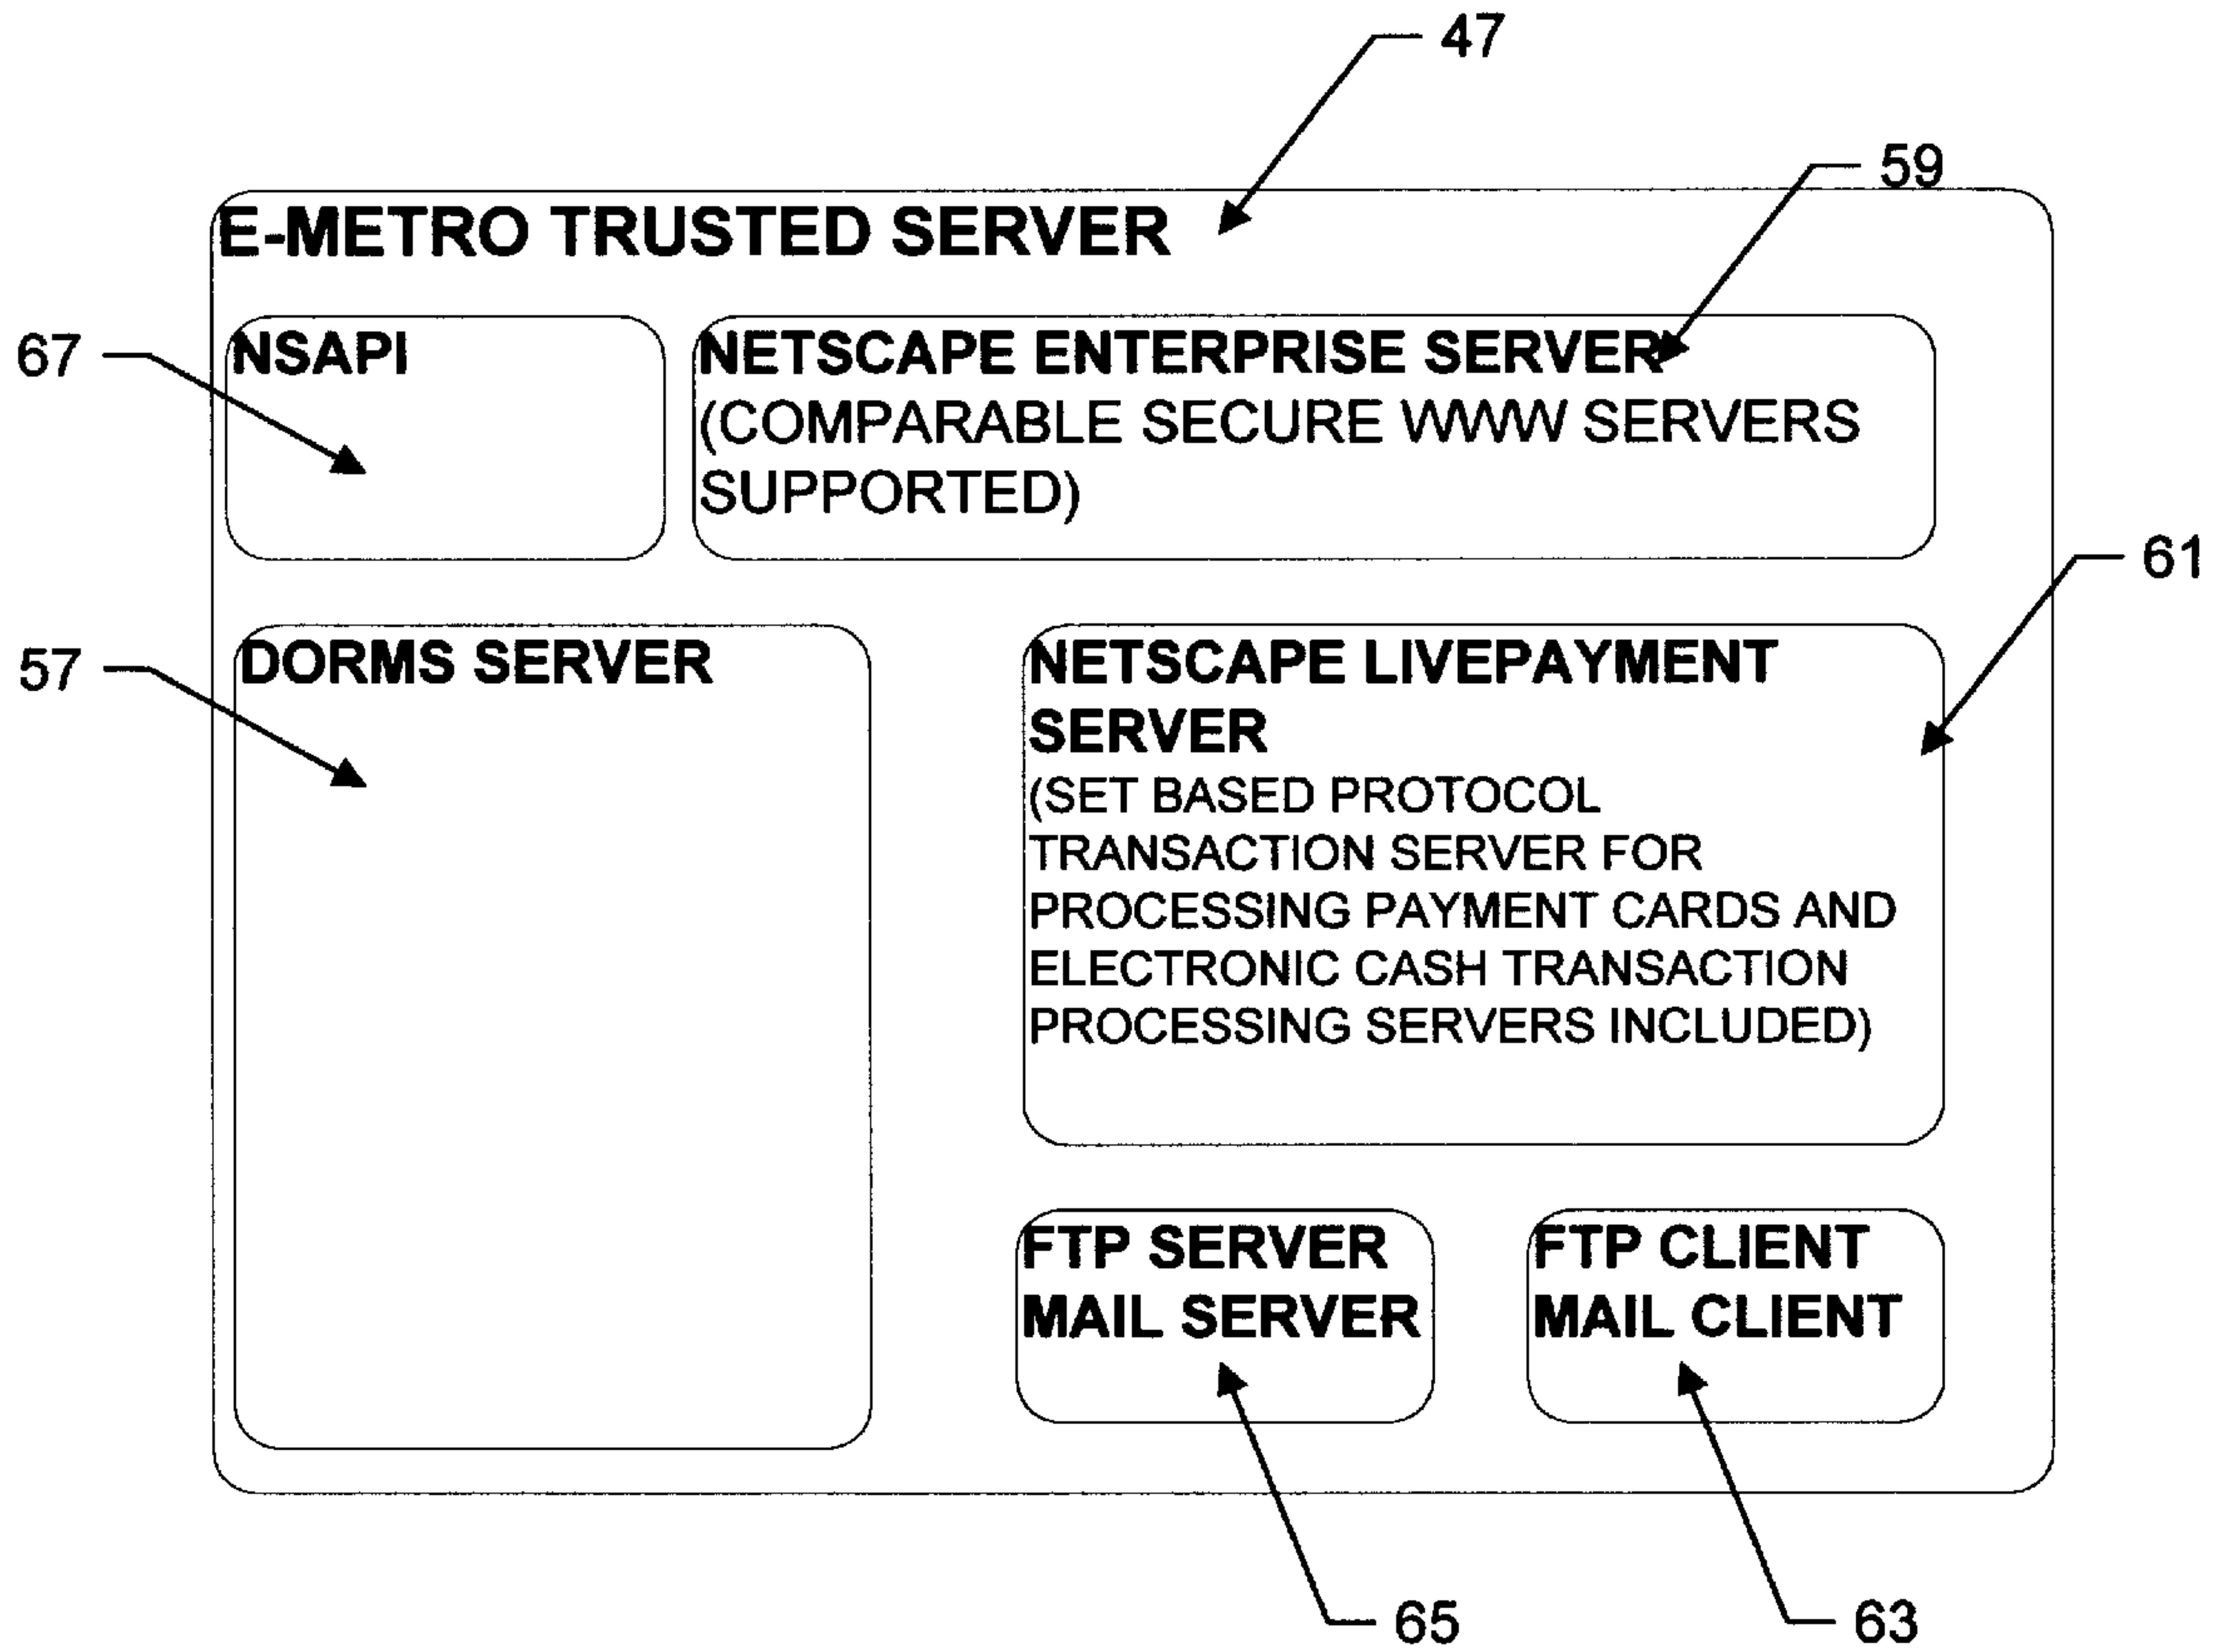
47

59

E-METRO TRUSTED SERVER

67

NSAPI

NETSCAPE ENTERPRISE SERVER (COMPARABLE SECURE WWW SERVERS SUPPORTED)

61

57

DORMS SERVER

NETSCAPE LIVEPAYMENT SERVER
(SET BASED PROTOCOL TRANSACTION SERVER FOR PROCESSING PAYMENT CARDS AND ELECTRONIC CASH TRANSACTION PROCESSING SERVERS INCLUDED)

FTP SERVER
MAIL SERVER

FTP CLIENT
MAIL CLIENT

65

63